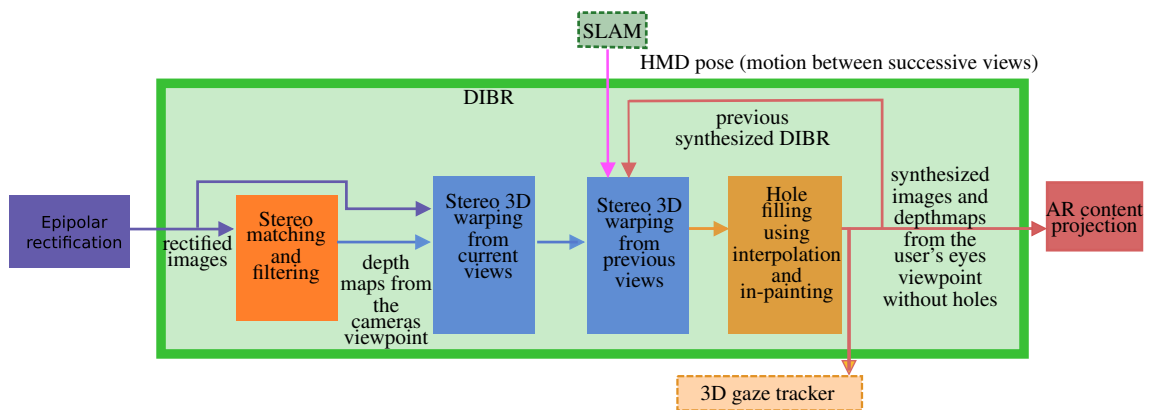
SLAM

HMD pose (motion between successive views)

DIBR

previous synthesized DIBR

Epipolar rectification

rectified images

Stereo matching and filtering

depth maps from the cameras viewpoint

Stereo 3D warping from current views

Stereo 3D warping from previous views

Hole filling using interpolation and in-painting

synthesized images and depthmaps from the user's eyes viewpoint without holes

AR content projection

3D gaze tracker